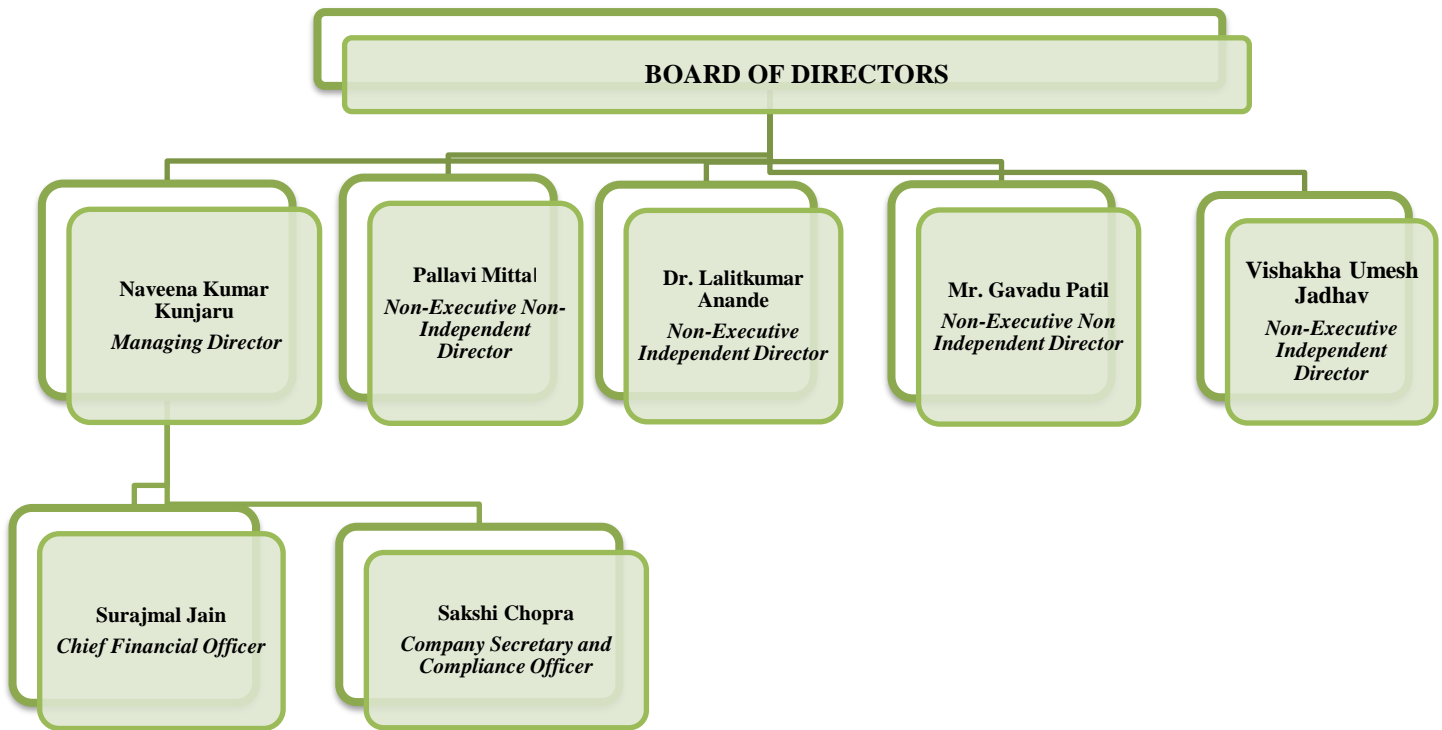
BOARD OF DIRECTORS

Naveena Kumar Kunjaru
Managing Director

Pallavi Mittal
Non-Executive Non-Independent Director

Dr. Lalitkumar Anande
Non-Executive Independent Director

Mr. Gavadu Patil
Non-Executive Non Independent Director

Vishakha Umesh Jadhav
Non-Executive Independent Director

Surajmal Jain
Chief Financial Officer

Sakshi Chopra
Company Secretary and Compliance Officer